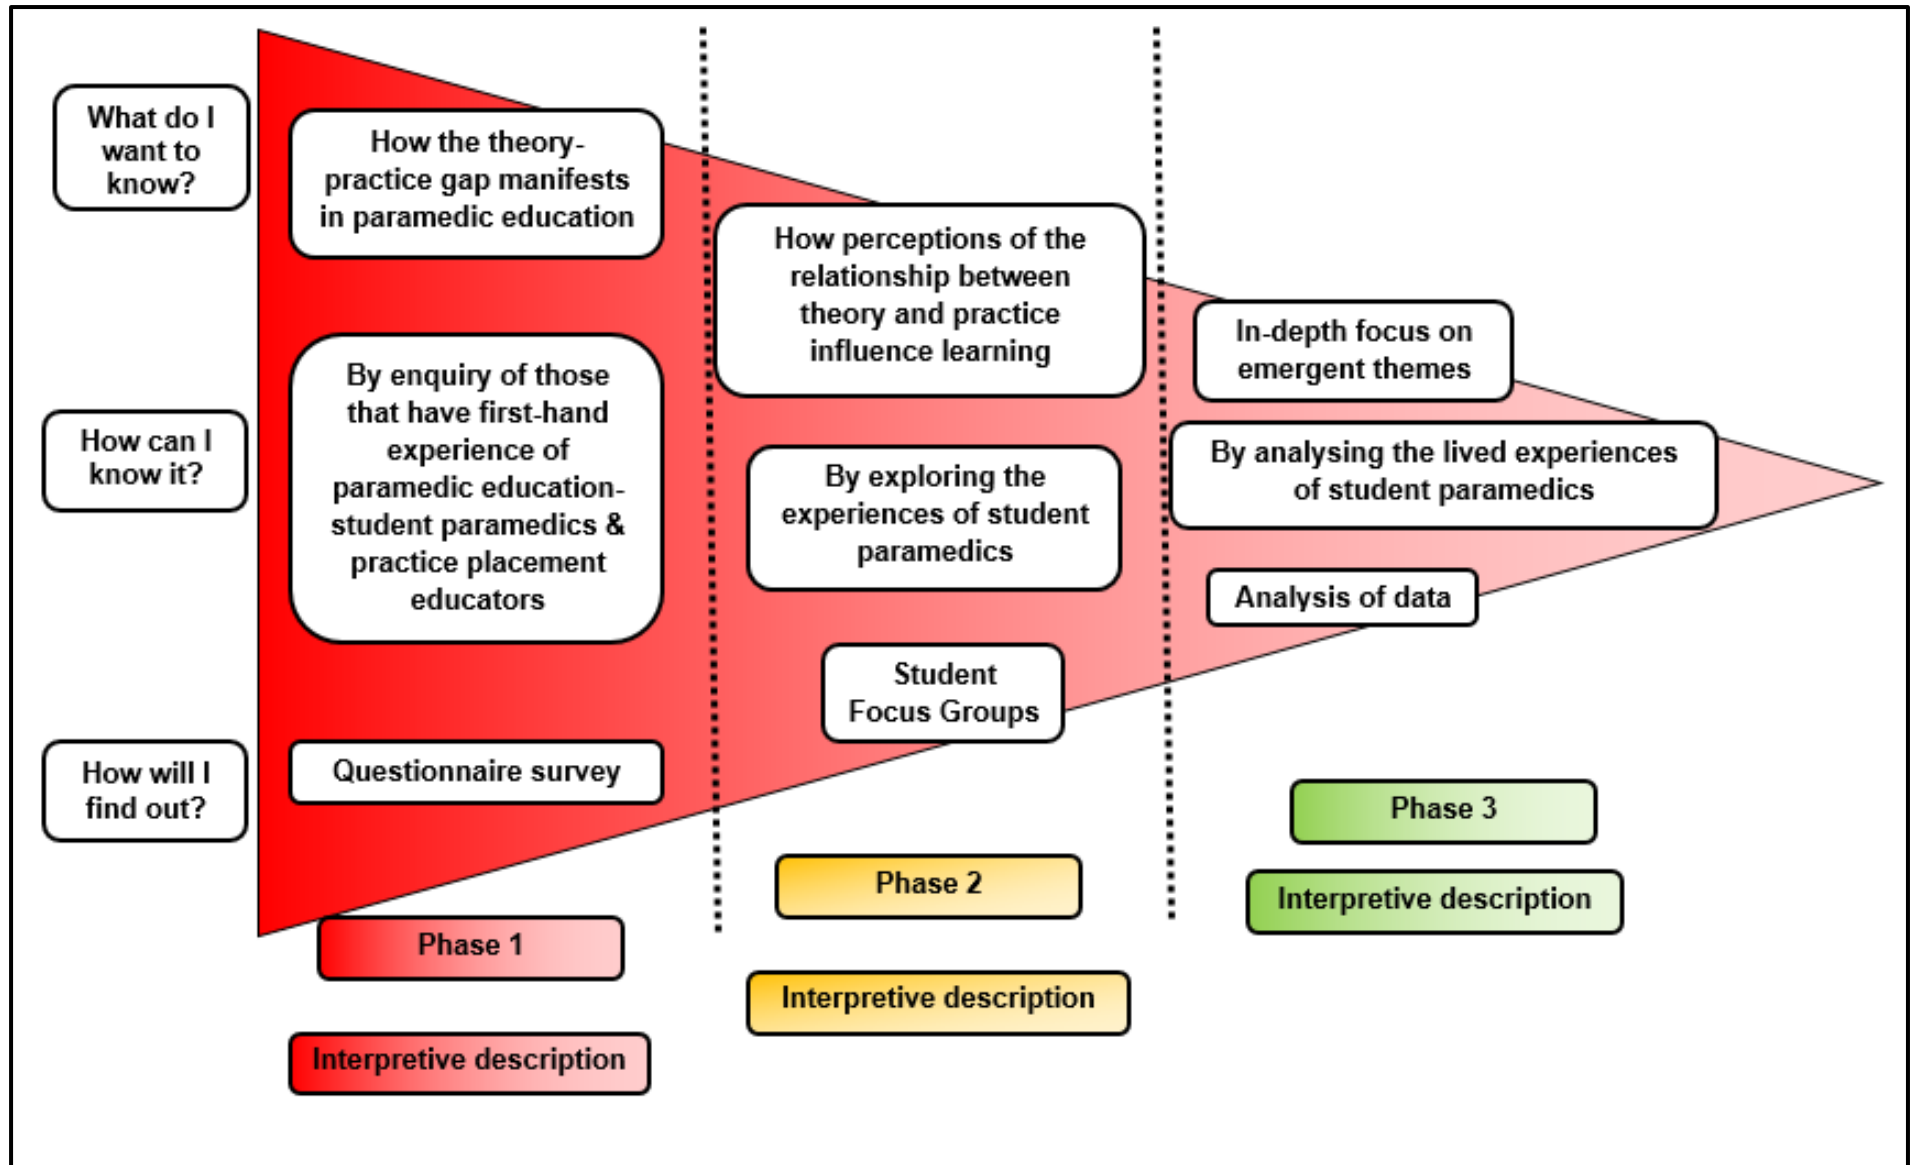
What do I want to know?

How can I know it?

How will I find out?

How the theory-practice gap manifests in paramedic education

By enquiry of those that have first-hand experience of paramedic education-student paramedics & practice placement educators

Questionnaire survey

Phase 1

Interpretive description

How perceptions of the relationship between theory and practice influence learning

By exploring the experiences of student paramedics

Student Focus Groups

Phase 2

Interpretive description

In-depth focus on emergent themes

By analysing the lived experiences of student paramedics

Analysis of data

Phase 3

Interpretive description